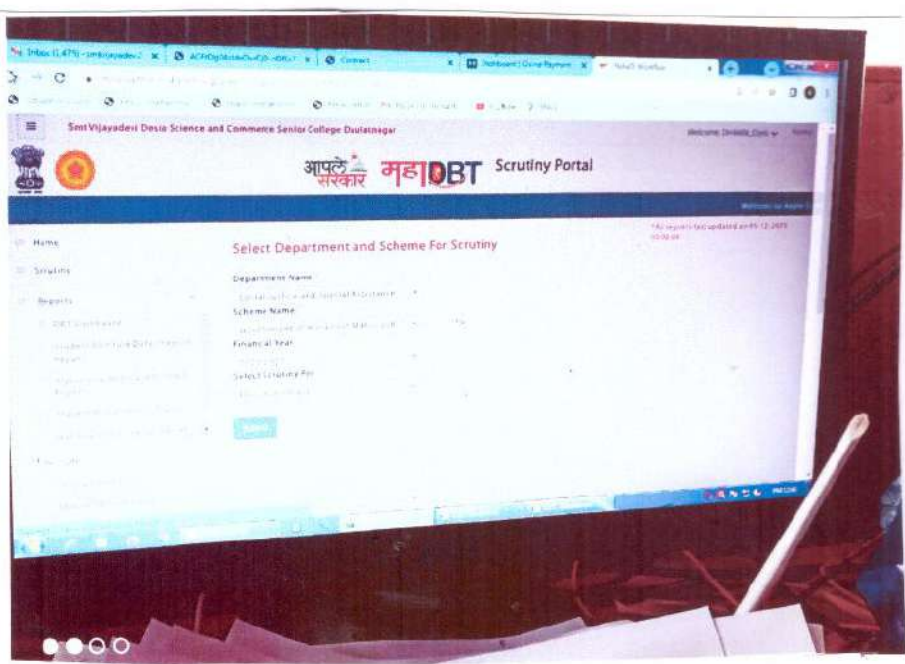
Inbox (1,475) - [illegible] | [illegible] | Contact | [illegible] | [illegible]

Smt Vijayadevi Desle Science and Commerce Senior College Daulatnagar

Welcome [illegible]

आपले सरकार महाDBT Scrutiny Portal

Home

Scrutiny

Reports

Select Department and Scheme For Scrutiny

Department Name

Scheme Name

Financial Year

Select Scrutiny For

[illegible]